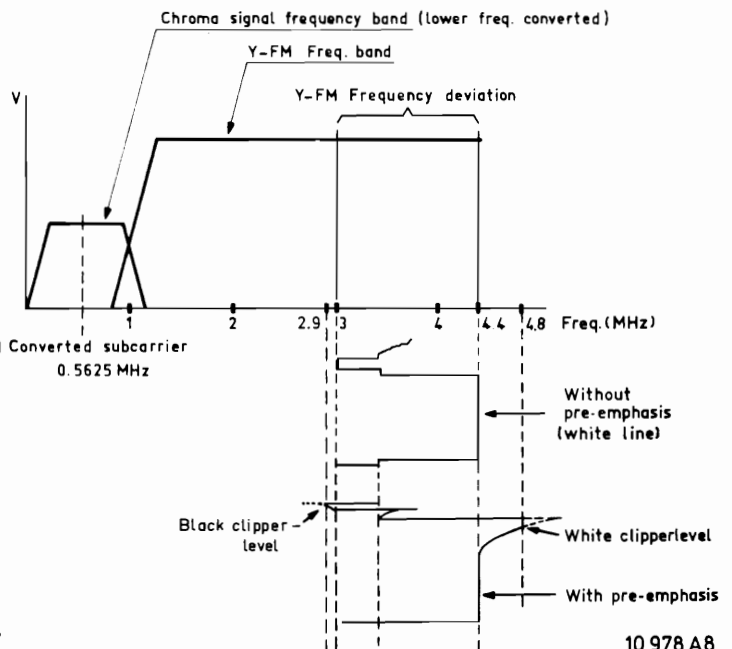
Chroma signal frequency band (lower freq. converted)

Y-FM Freq. band

Y-FM Frequency deviation

V

1

2

2.9

3

4

4.4

4.8

Freq.(MHz)

Converted subcarrier
0.5625 MHz

Without
pre-emphasis
(white line)

Black clipper
level

White clipperlevel

With pre-emphasis

10 978 A8